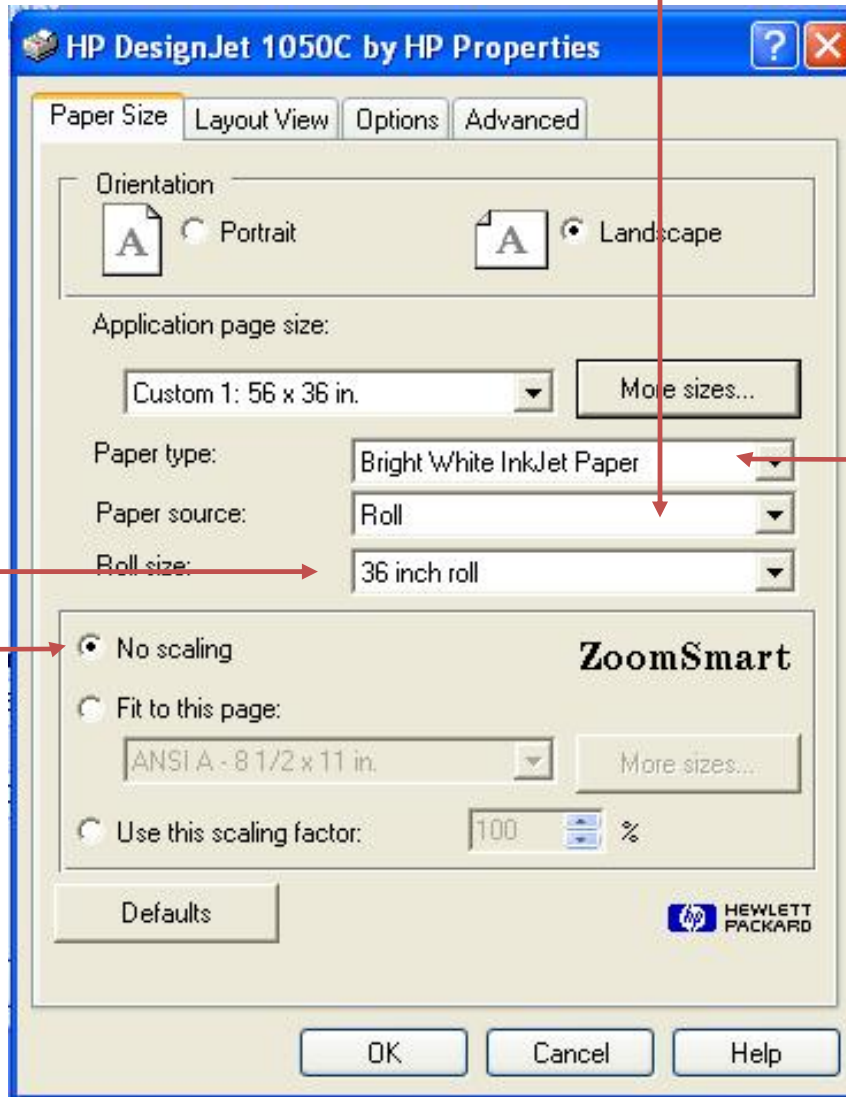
HP DesignJet 1050C by HP Properties

Paper Size | Layout View | Options | Advanced

Orientation

A Portrait

A Landscape

Application page size:

Custom 1: 56 x 36 in.

More sizes...

Paper type: Bright White InkJet Paper

Paper source: Roll

Roll size: 36 inch roll

No scaling

ZoomSmart

Fit to this page:

ANSI A - 8 1/2 x 11 in.

More sizes...

Use this scaling factor: 100 %

Defaults

HEWLETT PACKARD

OK

Cancel

Help